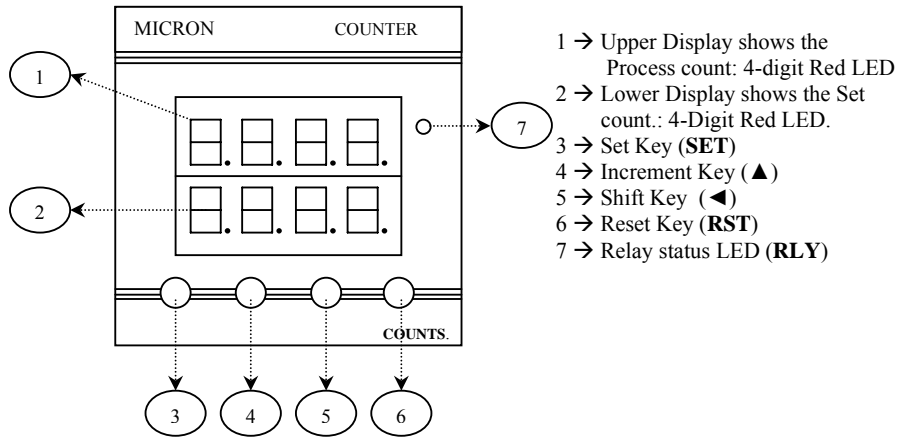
MICRON COUNTER

1

2

7

COUNTS.

3 4 5 6

1 → Upper Display shows the Process count: 4-digit Red LED
2 → Lower Display shows the Set count.: 4-Digit Red LED.
3 → Set Key (**SET**)
4 → Increment Key (▲)
5 → Shift Key (◄)
6 → Reset Key (**RST**)
7 → Relay status LED (**RLY**)